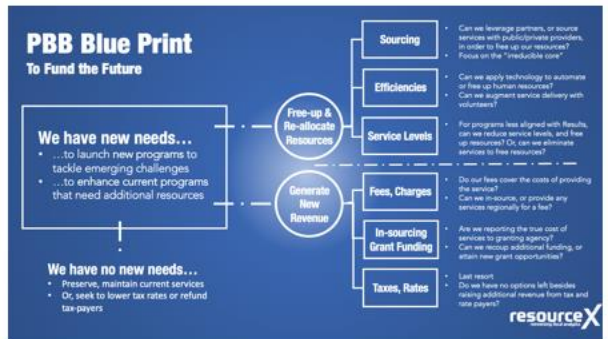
PBB Blue Print
To Fund the Future

We have new needs…
• …to launch new programs to tackle emerging challenges
• …to enhance current programs that need additional resources

We have no new needs…
• Preserve, maintain current services
• Or, seek to lower tax rates or refund tax-payers

Free-up & Re-allocate Resources

Generate New Revenue

Sourcing
• Can we leverage partners, or source services with public/private providers, in order to free up our resources?
• Focus on the "irreducible core"

Efficiencies
• Can we apply technology to automate or free up human resources?
• Can we augment service delivery with volunteers?

Service Levels
• For programs less aligned with Results, can we reduce service levels, and free up resources? Or, can we eliminate services to free resources?

Fees, Charges
• Do our fees cover the costs of providing the service?
• Can we in-source, or provide any services regionally for a fee?

In-sourcing Grant Funding
• Are we reporting the true cost of services to granting agency?
• Can we recoup additional funding, or attain new grant opportunities?

Taxes, Rates
• Last resort
• Do we have no options left besides raising additional revenue from tax and rate payers?

resourceX
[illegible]